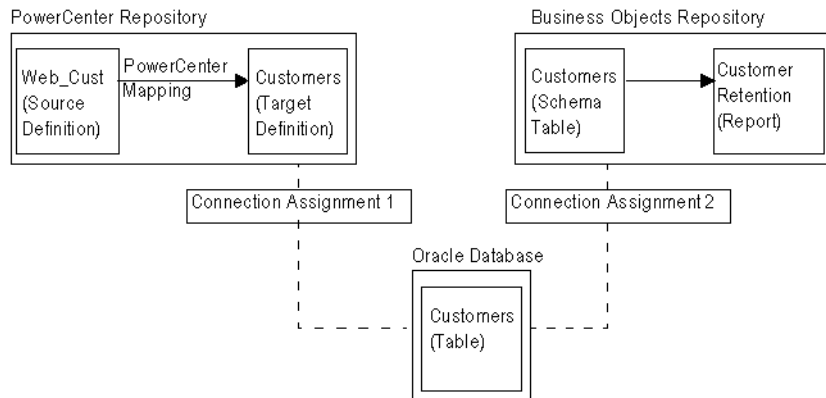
PowerCenter Repository

Web_Cust (Source Definition)

PowerCenter Mapping

Customers (Target Definition)

Business Objects Repository

Customers (Schema Table)

Customer Retention (Report)

Connection Assignment 1

Connection Assignment 2

Oracle Database

Customers (Table)